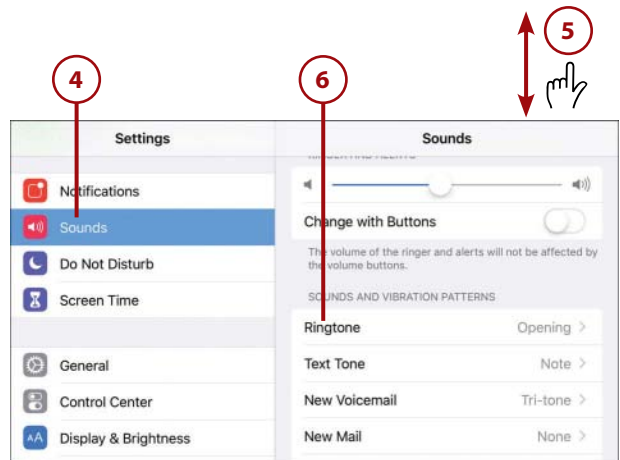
5

4

6

Settings

Notifications

Sounds

Do Not Disturb

Screen Time

General

Control Center

AA Display & Brightness

Sounds

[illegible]

Change with Buttons

The volume of the ringer and alerts will not be affected by the volume buttons.

SOUNDS AND VIBRATION PATTERNS

Ringtone Opening >

Text Tone Note >

New Voicemail Tri-tone >

New Mail None >